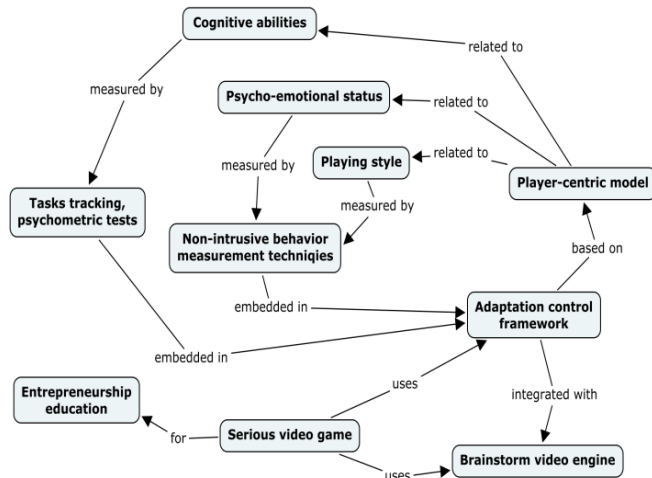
Cognitive abilities

related to

measured by

Psycho-emotional status

related to

Playing style

related to

Player-centric model

measured by

measured by

Tasks tracking, psychometric tests

Non-intrusive behavior measurement techniqies

based on

embedded in

Adaptation control framework

embedded in

uses

integrated with

Entrepreneurship education

for

Serious video game

uses

Brainstorm video engine